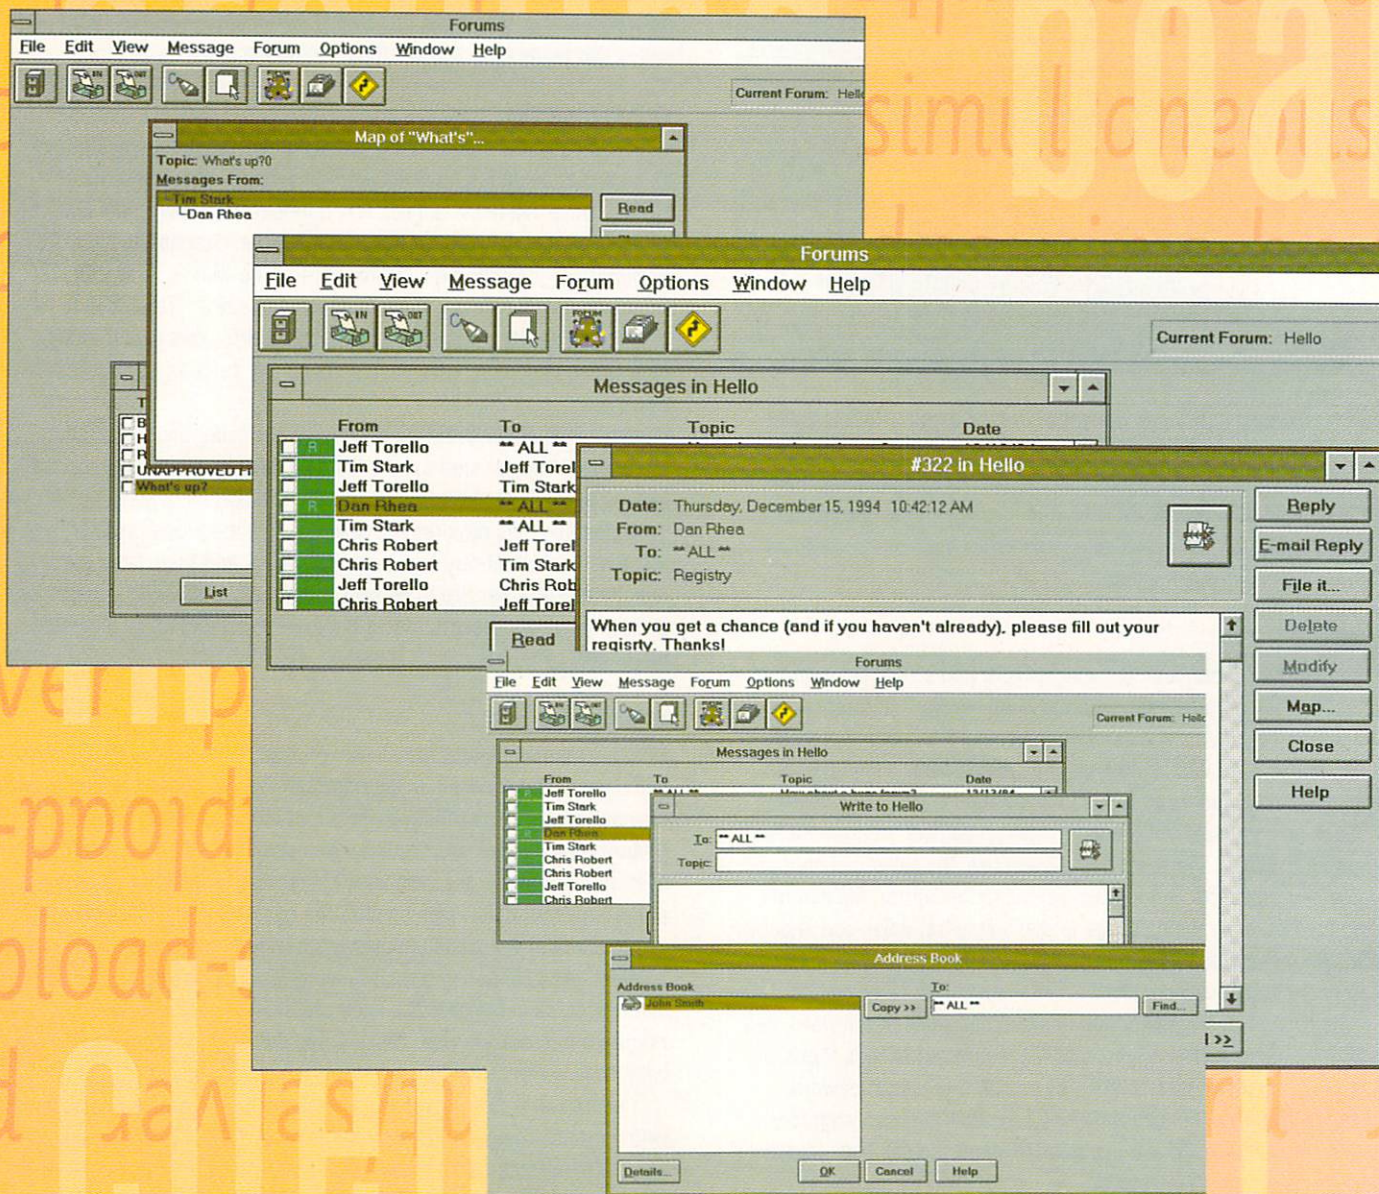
Forums
File Edit View Message Forum Options Window Help
Current Forum: Hello

Map of "What's"...
Topic: What's up?0
Messages From:
Tim Stark
Dan Rhea
Read

UNAPPROVED F
What's up?
List

Forums
File Edit View Message Forum Options Window Help
Current Forum: Hello

Messages in Hello

| From | To | Topic | Date |
|---|---|---|---|
| Jeff Torello | ** ALL ** | | |
| Tim Stark | Jeff Torel | | |
| Jeff Torello | Tim Stark | | |
| Dan Rhea | ** ALL ** | | |
| Tim Stark | ** ALL ** | | |
| Chris Robert | Jeff Torel | | |
| Chris Robert | Tim Stark | | |
| Jeff Torello | Chris Rob | | |
| Chris Robert | Jeff Torel | | |

Read

#322 in Hello
Date: Thursday, December 15, 1994 10:42:12 AM
From: Dan Rhea
To: ** ALL **
Topic: Registry

When you get a chance (and if you haven't already), please fill out your registry. Thanks!

Reply
E-mail Reply
File it...
Delete
Modify
Map...
Close
Help

Forums
File Edit View Message Forum Options Window Help
Current Forum: Hello

Messages in Hello

| From | To | Topic | Date |
|---|---|---|---|
| Jeff Torello | ** ALL ** | | |
| Tim Stark | | | |
| Jeff Torello | | | |
| Dan Rhea | | | |
| Tim Stark | | | |
| Chris Robert | | | |
| Chris Robert | | | |
| Jeff Torello | | | |
| Chris Robert | | | |

Write to Hello
To: ** ALL **
Topic:

Address Book
Address Book
John Smith
Copy >>
To:
** ALL **
Find...
Details...
OK
Cancel
Help
>>